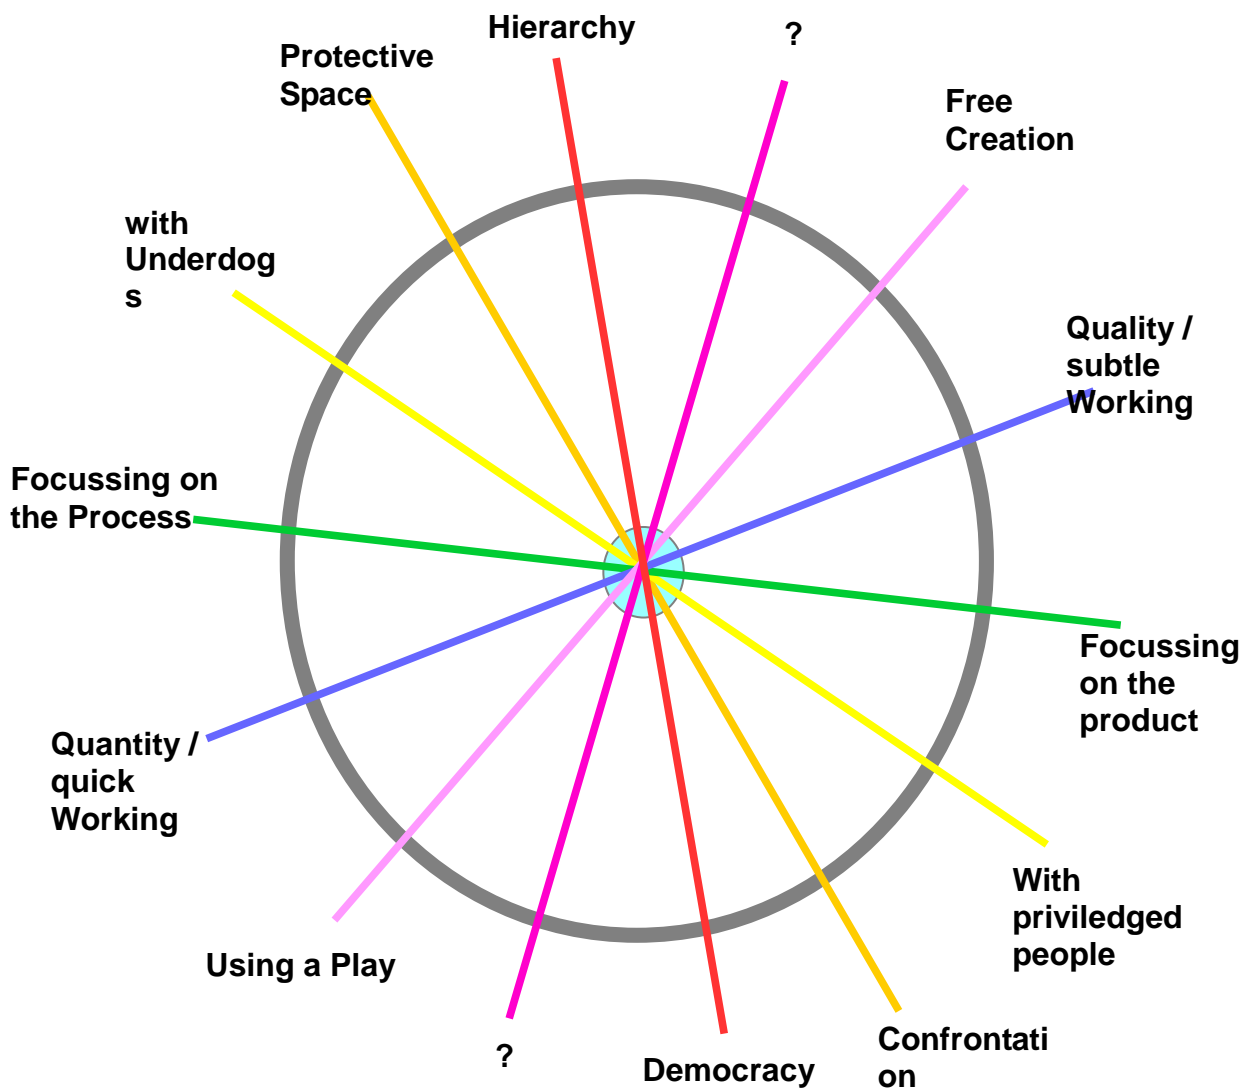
Hierarchy

?

Protective Space

Free Creation

with Underdog s

Quality / subtle Working

Focussing on the Process

Focussing on the product

Quantity / quick Working

With priviledged people

Using a Play

?

Democracy

Confrontati on